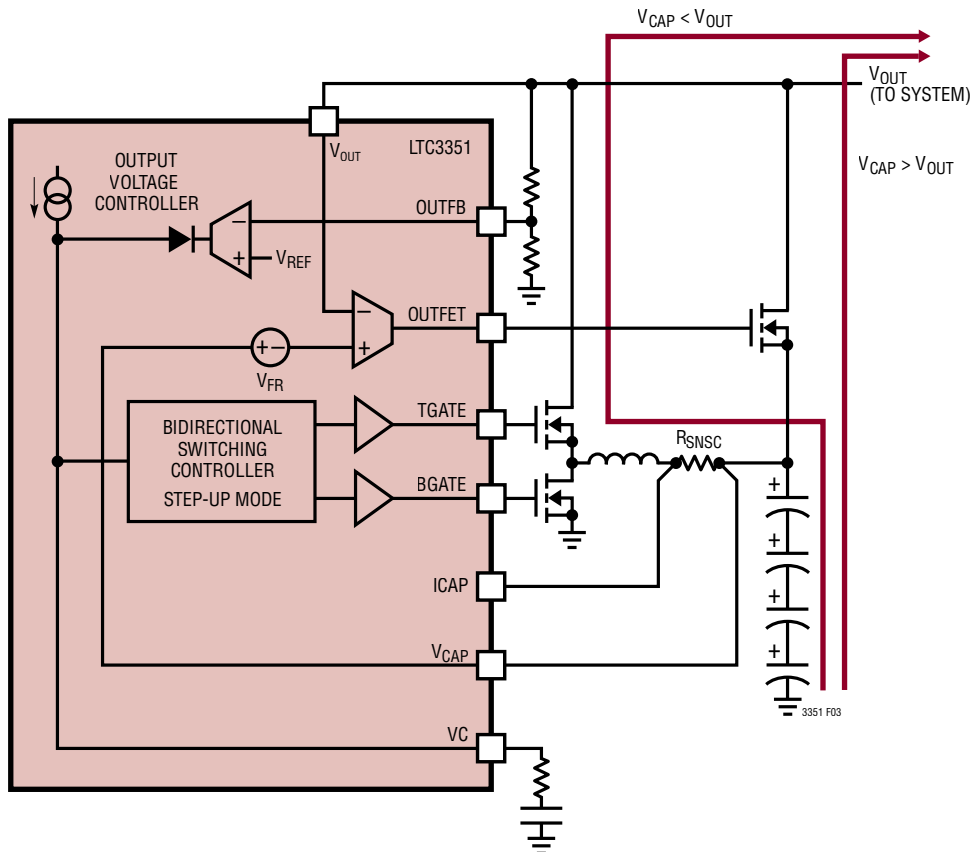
$V_{CAP} < V_{OUT}$

$V_{OUT}$
(TO SYSTEM)

$V_{CAP} > V_{OUT}$

$V_{OUT}$

LTC3351

OUTPUT
VOLTAGE
CONTROLLER

OUTFB

$V_{REF}$

OUTFET

$V_{FR}$

BIDIRECTIONAL
SWITCHING
CONTROLLER
STEP-UP MODE

TGATE

BGATE

$R_{SNSC}$

ICAP

$V_{CAP}$

VC

3351 F03